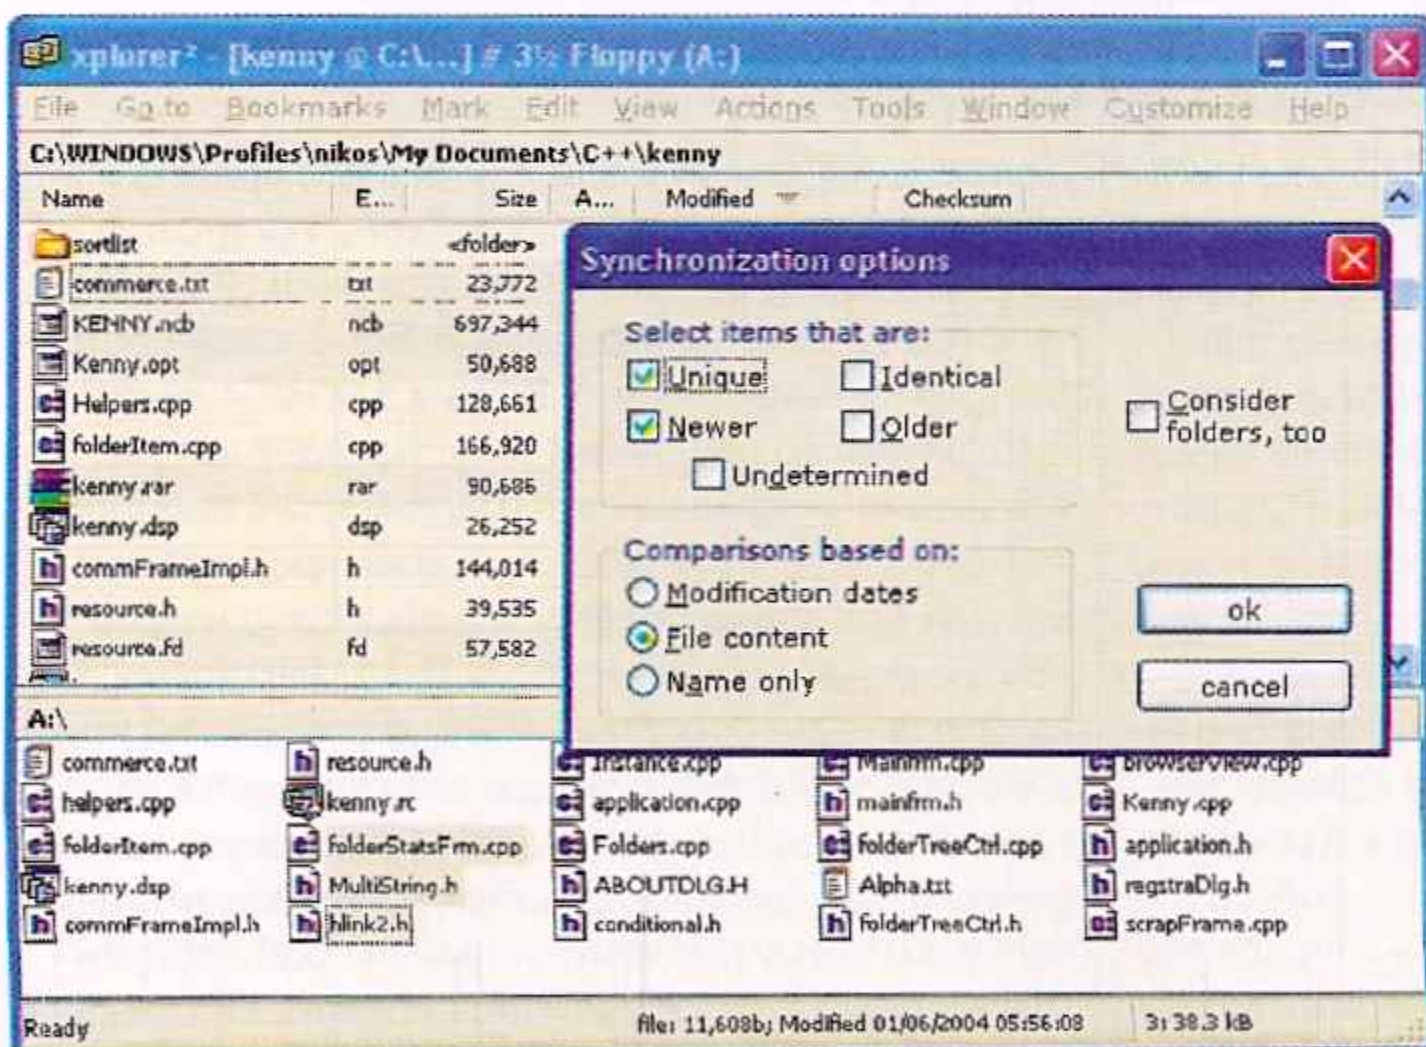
xplorer² - [kenny @ C:\...] # 3½ Floppy (A:)

File Go to Bookmarks Mark Edit View Actions Tools Window Customize Help

C:\WINDOWS\Profiles\nikos\My Documents\C++\kenny

| Name | E... | Size | A... | Modified | Checksum |
|---|---|---|---|---|---|
| sortlist | | <folder> | | | |
| commerce.txt | txt | 23,772 | | | |
| KENNY.ncb | ncb | 697,344 | | | |
| Kenny.opt | opt | 50,688 | | | |
| Helpers.cpp | cpp | 128,661 | | | |
| folderItem.cpp | cpp | 166,920 | | | |
| kenny.rar | rar | 90,686 | | | |
| kenny.dsp | dsp | 26,252 | | | |
| commFrameImpl.h | h | 144,014 | | | |
| resource.h | h | 39,535 | | | |
| resource.fd | fd | 57,582 | | | |

Synchronization options

Select items that are:
Unique
Identical
Newer
Older
Undetermined
Consider folders, too

Comparisons based on:
Modification dates
File content
Name only

ok
cancel

A:\

commerce.txt
helpers.cpp
folderItem.cpp
kenny.dsp
commFrameImpl.h
resource.h
kenny.rc
folderStatsFrm.cpp
MultiString.h
hlink2.h
Instance.cpp
application.cpp
Folders.cpp
ABOUTDLG.H
conditional.h
Mainfrm.cpp
mainfrm.h
folderTreeCtrl.cpp
Alpha.txt
folderTreeCtrl.h
browserView.cpp
Kenny.cpp
application.h
registraDlg.h
scrapFrame.cpp

Ready
file: 11,608b; Modified 01/06/2004 05:56:08
3: 38.3 kB